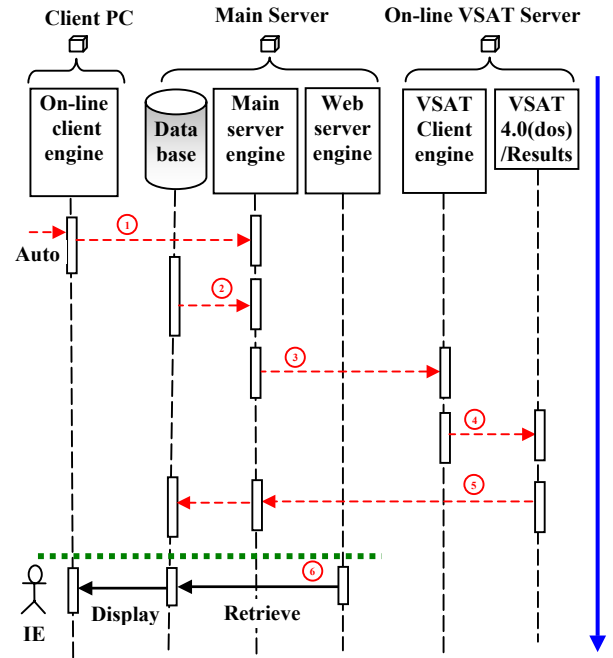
Client PC

Main Server

On-line VSAT Server

On-line client engine

Data base

Main server engine

Web server engine

VSAT Client engine

VSAT 4.0(dos) /Results

Auto

1

2

3

4

5

6

IE

Display

Retrieve